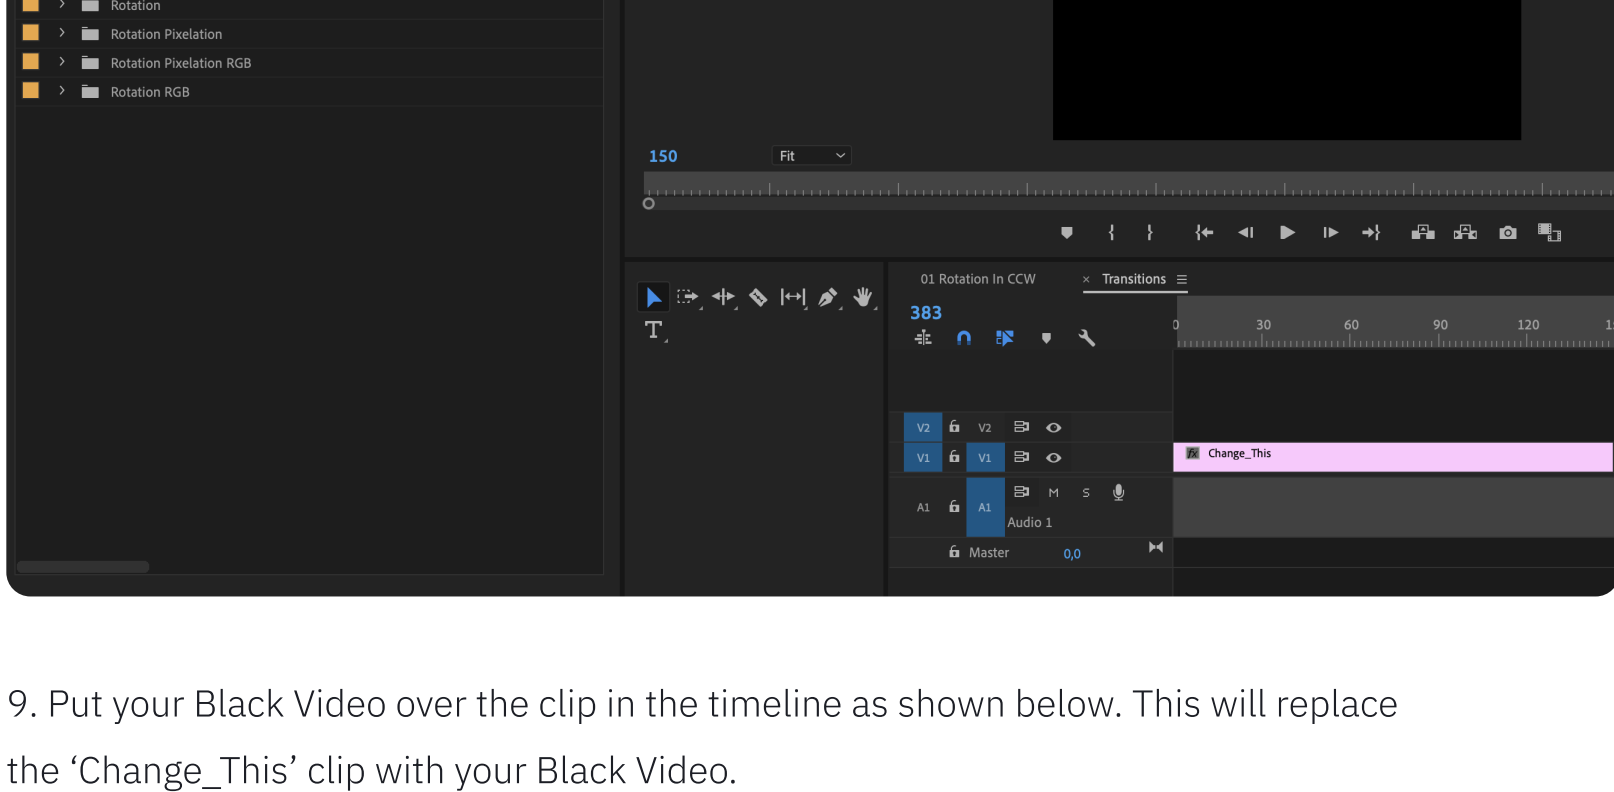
Rotation

Rotation Pixelation

Rotation Pixelation RGB

Rotation RGB

150

Fit

01 Rotation In CCW

× Transitions ≡

383

0 30 60 90 120

V2 V2

V1 V1

Change_This

A1 A1 M S

Audio 1

Master 0,0

9. Put your Black Video over the clip in the timeline as shown below. This will replace the ‘Change_This’ clip with your Black Video.